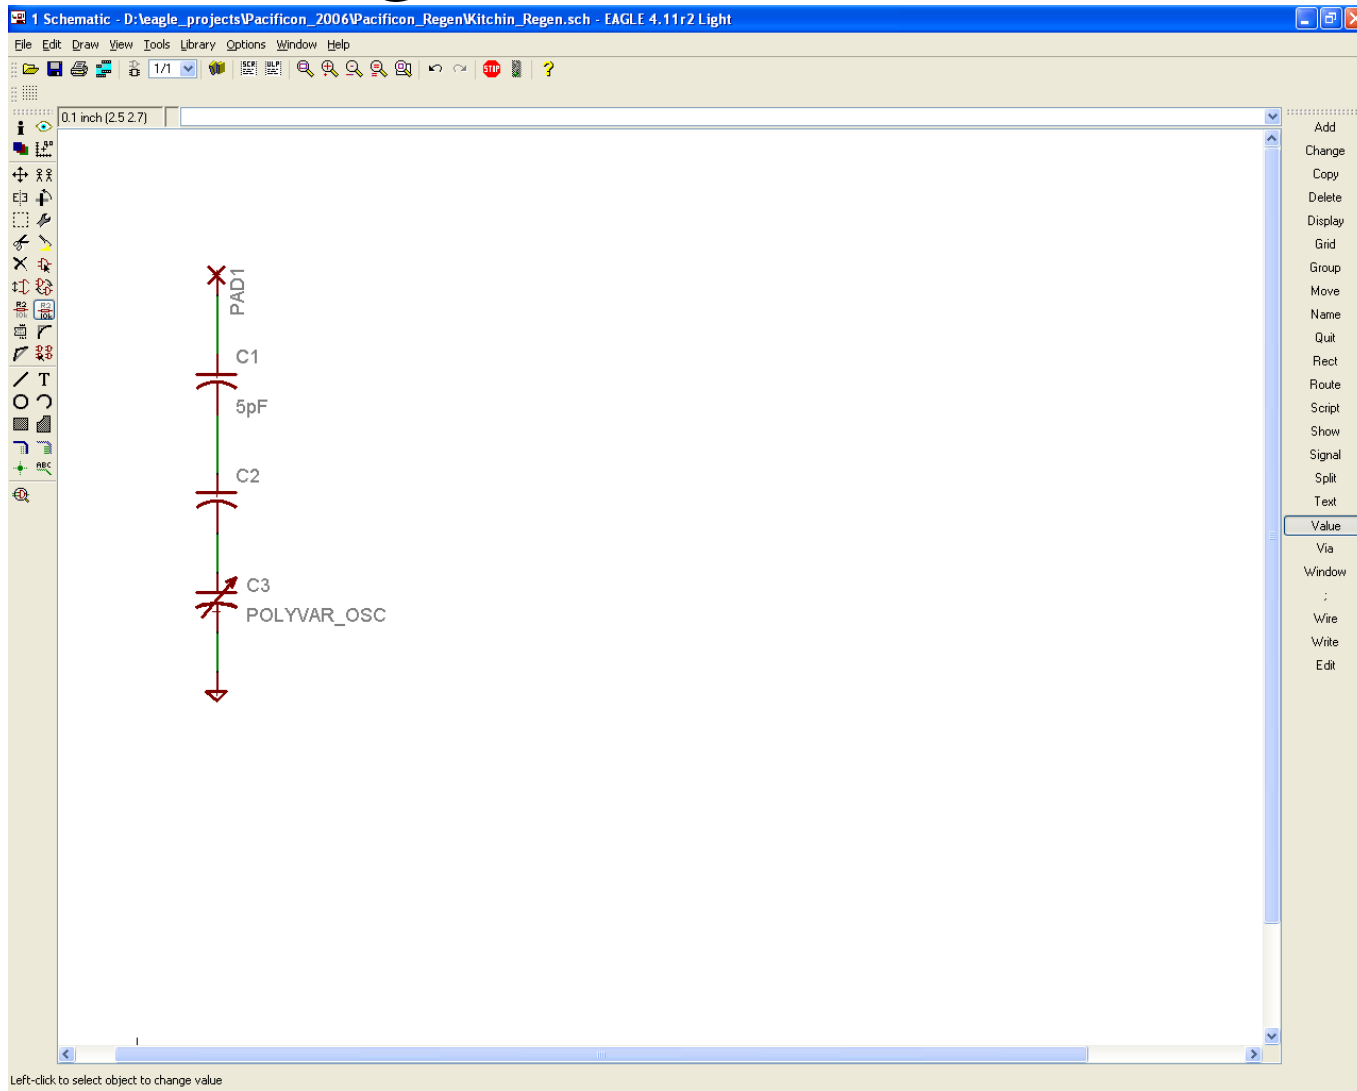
1 Schematic - D:\eagle_projects\Pacificon_2006\Pacificon_Regen\Kitchin_Regen.sch - EAGLE 4.11r2 Light

File Edit Draw View Tools Library Options Window Help

1/1

0.1 inch (2.5 2.7)

PAD1

C1

5pF

C2

C3

POLYVAR_OSC

Add
Change
Copy
Delete
Display
Grid
Group
Move
Name
Quit
Rect
Route
Script
Show
Signal
Split
Text
Value
Via
Window
;
Wire
Write
Edit

Left-click to select object to change value